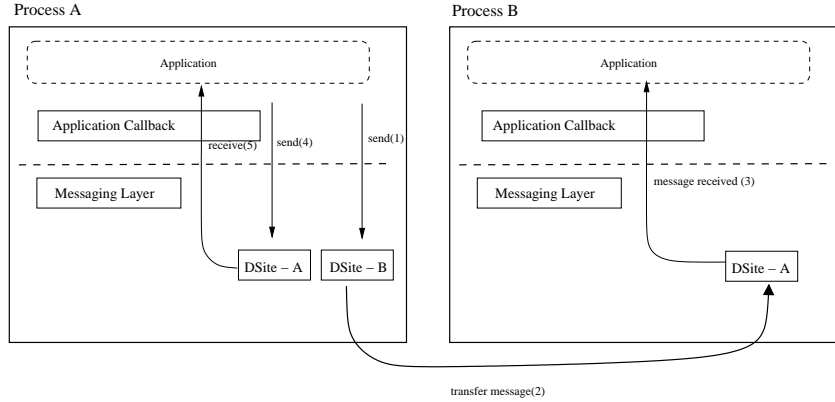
Process A

Application

Application Callback

receive(5)

send(4)

send(1)

Messaging Layer

DSite – A

DSite – B

Process B

Application

Application Callback

message received (3)

Messaging Layer

DSite – A

transfer message(2)